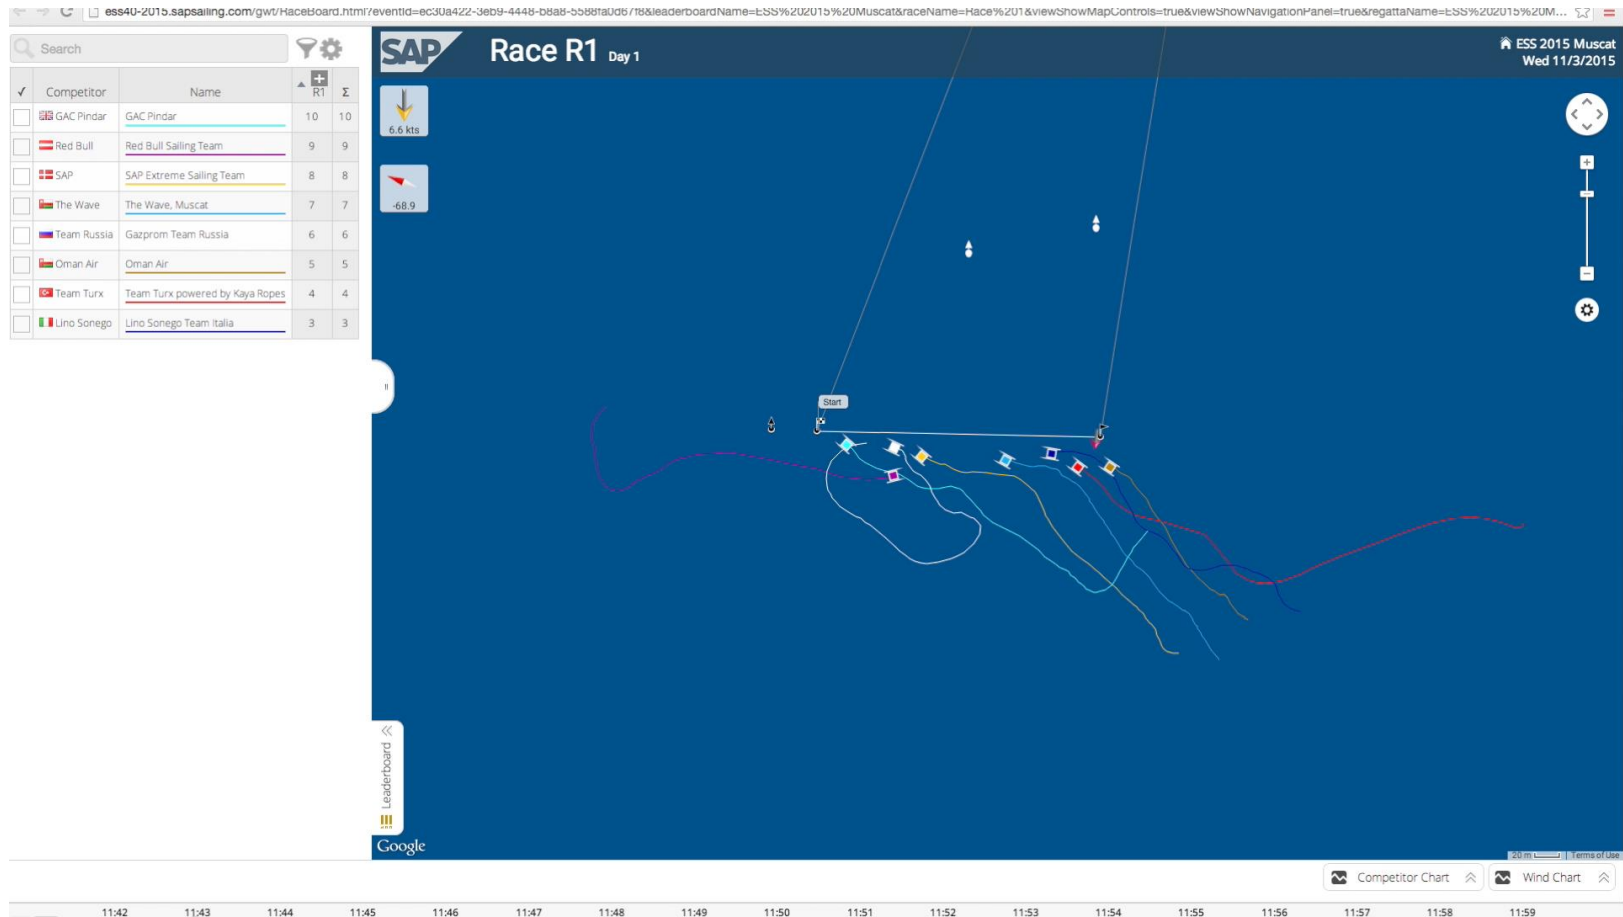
ess40-2015.sapsailing.com/gwt/RaceBoard.html?eventId=ec30a422-3eb9-4448-b8a8-5588fa0d6718&leaderboardName=ESS%202015%20Muscat&raceName=Race%20R1&viewShowMapControls=true&viewShowNavigationPanel=true&regattaName=ESS%202015%20M...

Search

| ✓ | Competitor | Name | R1 | Σ |
|---|---|---|---|---|
| | GAC Pindar | GAC Pindar | 10 | 10 |
| | Red Bull | Red Bull Sailing Team | 9 | 9 |
| | SAP | SAP Extreme Sailing Team | 8 | 8 |
| | The Wave | The Wave, Muscat | 7 | 7 |
| | Team Russia | Gazprom Team Russia | 6 | 6 |
| | Oman Air | Oman Air | 5 | 5 |
| | Team Turx | Team Turx powered by Kaya Ropes | 4 | 4 |
| | Lino Sonego | Lino Sonego Team Italia | 3 | 3 |

SAP Race R1 Day 1

ESS 2015 Muscat
Wed 11/3/2015

6.6 kts

-68.9

Start

Leaderboard

Google

20 m | Terms of Use

Competitor Chart Wind Chart

11:42 11:43 11:44 11:45 11:46 11:47 11:48 11:49 11:50 11:51 11:52 11:53 11:54 11:55 11:56 11:57 11:58 11:59